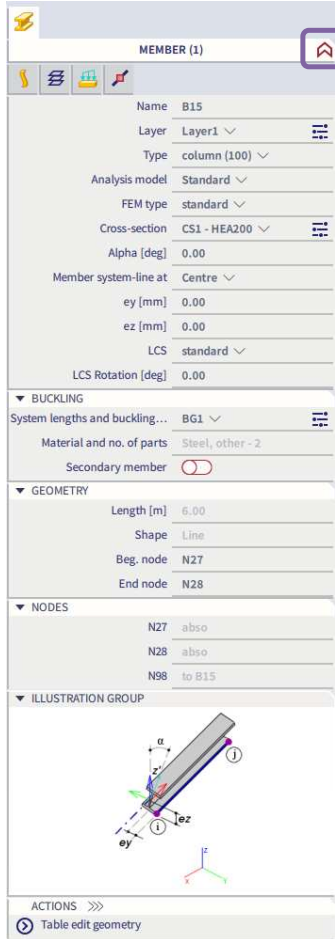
MEMBER (1)

| | |
|---|---|
| Name | B15 |
| Layer | Layer1 ∨ |
| Type | column (100) ∨ |
| Analysis model | Standard ∨ |
| FEM type | standard ∨ |
| Cross-section | CS1 - HEA200 ∨ |
| Alpha [deg] | 0.00 |
| Member system-line at | Centre ∨ |
| ey [mm] | 0.00 |
| ez [mm] | 0.00 |
| LCS | standard ∨ |
| LCS Rotation [deg] | 0.00 |

▼ BUCKLING

| | |
|---|---|
| System lengths and buckling... | BG1 ∨ |
| Material and no. of parts | Steel, other - 2 |
| Secondary member | |

▼ GEOMETRY

| | |
|---|---|
| Length [m] | 6.00 |
| Shape | Line |
| Beg. node | N27 |
| End node | N28 |

▼ NODES

| | |
|---|---|
| N27 | abso |
| N28 | abso |
| N98 | to B15 |

▼ ILLUSTRATION GROUP

α
z'
j
i
ez
ey
z
x y

ACTIONS ≫
Table edit geometry